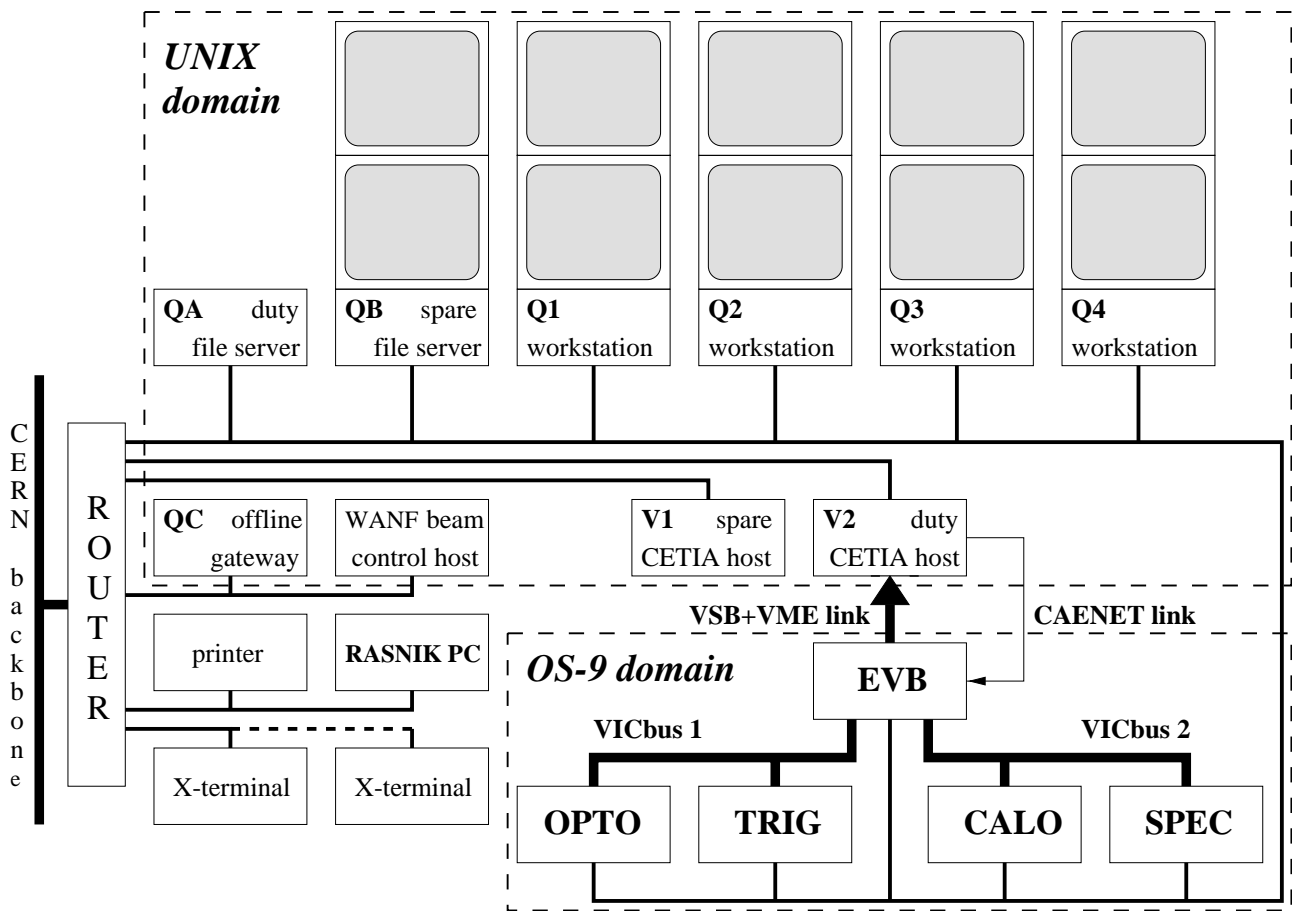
UNIX domain

QA duty file server

QB spare file server

Q1 workstation

Q2 workstation

Q3 workstation

Q4 workstation

CERN backbone

ROUTER

QC offline gateway

WANF beam control host

V1 spare CETIA host

V2 duty CETIA host

VSB+VME link

CAENET link

printer

RASNIK PC

OS-9 domain

EVB

VICbus 1

VICbus 2

X-terminal

X-terminal

OPTO

TRIG

CALO

SPEC